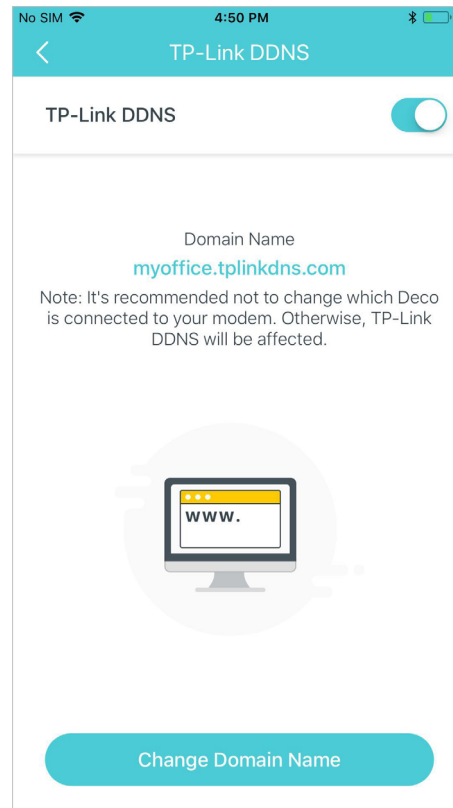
No SIM
4:50 PM
TP-Link DDNS

TP-Link DDNS

Domain Name
myoffice.tplinkdns.com
Note: It's recommended not to change which Deco is connected to your modem. Otherwise, TP-Link DDNS will be affected.

www.

Change Domain Name